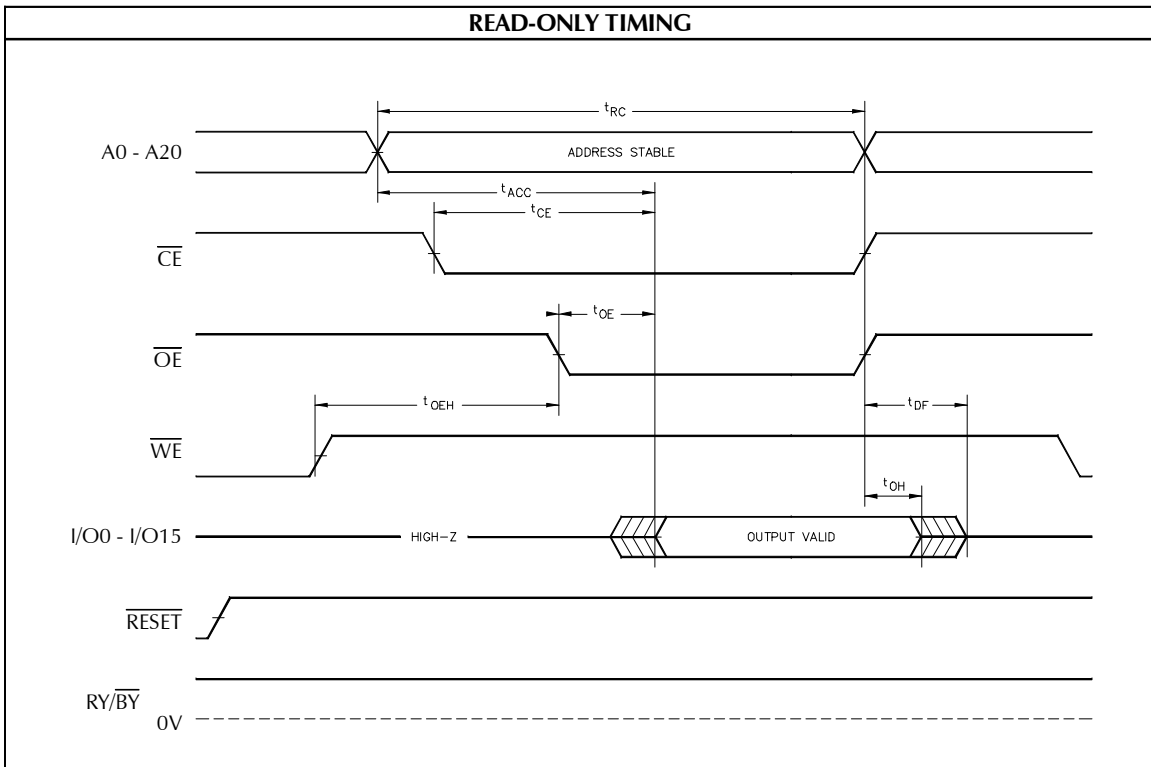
READ-ONLY TIMING

$t_{RC}$

A0 - A20

ADDRESS STABLE

$t_{ACC}$

$t_{CE}$

$\overline{CE}$

$t_{OE}$

$\overline{OE}$

$t_{OEH}$

$t_{DF}$

$\overline{WE}$

$t_{OH}$

I/O0 - I/O15

HIGH-Z

OUTPUT VALID

$\overline{RESET}$

RY/$\overline{BY}$

0V